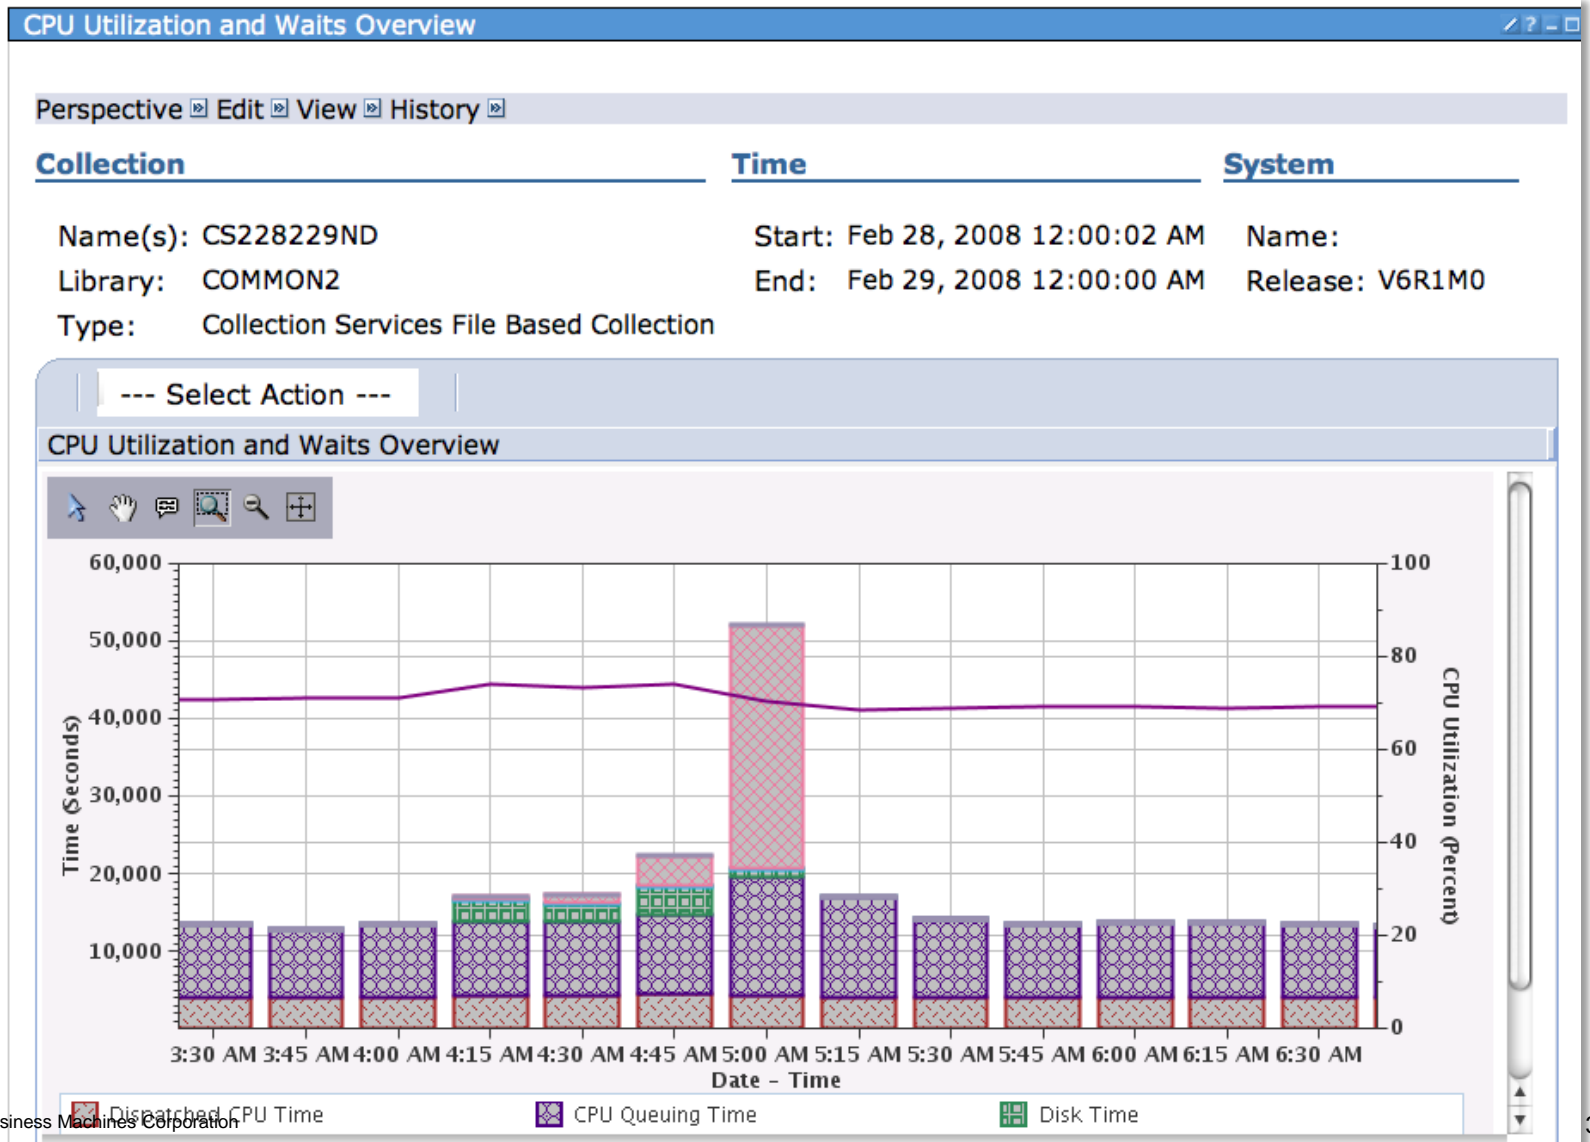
CPU Utilization and Waits Overview

Perspective Edit View History

Collection

Name(s): CS228229ND
Library: COMMON2
Type: Collection Services File Based Collection

Time

Start: Feb 28, 2008 12:00:02 AM
End: Feb 29, 2008 12:00:00 AM

System

Name:
Release: V6R1M0

--- Select Action ---

CPU Utilization and Waits Overview

60,000
50,000
40,000
30,000
20,000
10,000

Time (Seconds)

100
80
60
40
20
0

CPU Utilization (Percent)

3:30 AM 3:45 AM 4:00 AM 4:15 AM 4:30 AM 4:45 AM 5:00 AM 5:15 AM 5:30 AM 5:45 AM 6:00 AM 6:15 AM 6:30 AM

Date - Time

Dispatched CPU Time CPU Queuing Time Disk Time

siness Machines Corporation